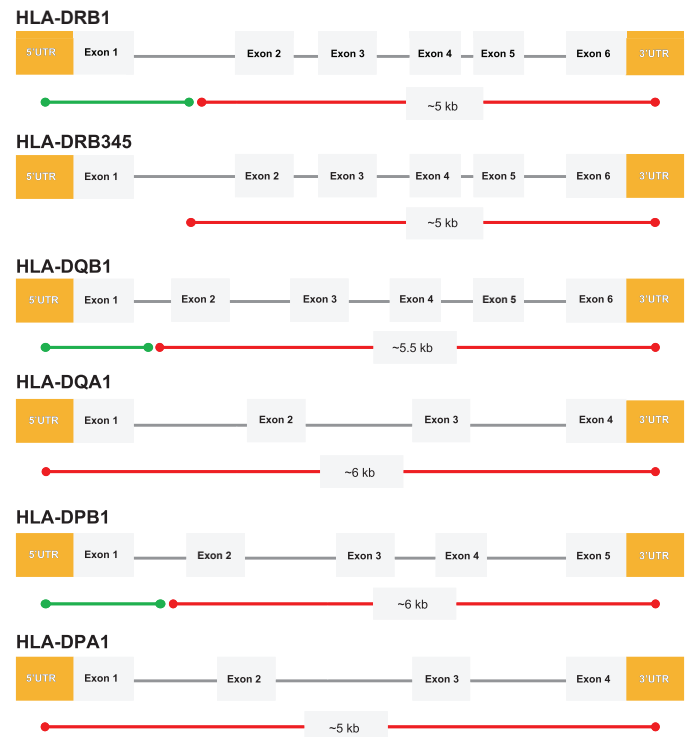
HLA-DRB1

5'UTR Exon 1 Exon 2 Exon 3 Exon 4 Exon 5 Exon 6 3'UTR

~5 kb

HLA-DRB345

5'UTR Exon 1 Exon 2 Exon 3 Exon 4 Exon 5 Exon 6 3'UTR

~5 kb

HLA-DQB1

5'UTR Exon 1 Exon 2 Exon 3 Exon 4 Exon 5 Exon 6 3'UTR

~5.5 kb

HLA-DQA1

5'UTR Exon 1 Exon 2 Exon 3 Exon 4 3'UTR

~6 kb

HLA-DPB1

5'UTR Exon 1 Exon 2 Exon 3 Exon 4 Exon 5 3'UTR

~6 kb

HLA-DPA1

5'UTR Exon 1 Exon 2 Exon 3 Exon 4 3'UTR

~5 kb